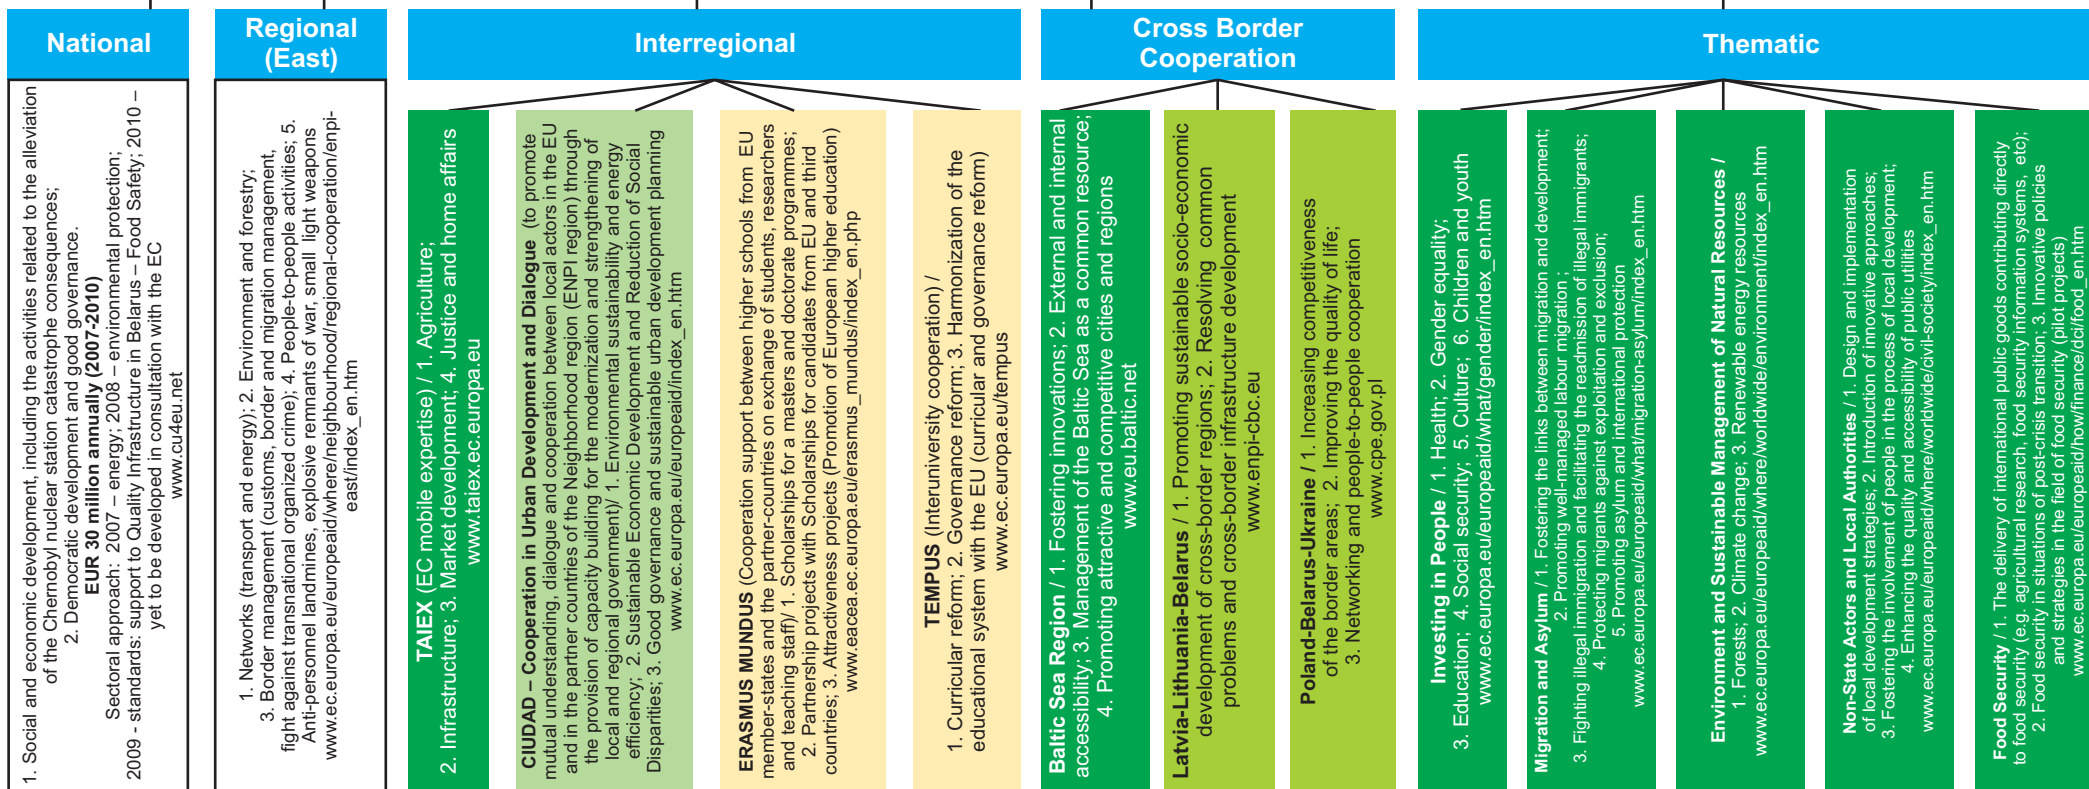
National

Regional (East)

Interregional

Cross Border Cooperation

Thematic

1. Social and economic development, including the activities related to the alleviation of the Chernobyl nuclear station catastrophe consequences;
2. Democratic development and good governance.
EUR 30 million annually (2007-2010)
Sectoral approach: 2007 – energy; 2008 – environmental protection;
2009 - standards: support to Quality Infrastructure in Belarus – Food Safety; 2010 – yet to be developed in consultation with the EC
www.cu4eu.net

1. Networks (transport and energy); 2. Environment and forestry;
3. Border management (customs, border and migration management, fight against transnational organized crime); 4. People-to-people activities; 5. Anti-personnel landmines, explosive remnants of war, small light weapons
www.ec.europa.eu/europeaid/where/neighbourhood/regional-cooperation/enpi-east/index_en.htm

TAIEX (EC mobile expertise) / 1. Agriculture;
2. Infrastructure; 3. Market development; 4. Justice and home affairs
www.taiex.ec.europa.eu

CIUDAD – Cooperation in Urban Development and Dialogue (to promote mutual understanding, dialogue and cooperation between local actors in the EU and in the partner countries of the Neighborhood region (ENPI region) through the provision of capacity building for the modernization and strengthening of local and regional government)/ 1. Environmental sustainability and energy efficiency; 2. Sustainable Economic Development and Reduction of Social Disparities; 3. Good governance and sustainable urban development planning
www.ec.europa.eu/europeaid/index_en.htm

ERASMUS MUNDUS (Cooperation support between higher schools from EU member-states and the partner-countries on exchange of students, researchers and teaching staff) 1. Scholarships for a masters and doctorate programmes;
2. Partnership projects with Scholarships for candidates from EU and third countries; 3. Attractiveness projects (Promotion of European higher education)
www.eacea.ec.europa.eu/erasmus_mundus/index_en.php

TEMPUS (Interuniversity cooperation) /
1. Curricular reform; 2. Governance reform; 3. Harmonization of the educational system with the EU (curricular and governance reform)
www.ec.europa.eu/tempus

Baltic Sea Region / 1. Fostering innovations; 2. External and internal accessibility; 3. Management of the Baltic Sea as a common resource;
4. Promoting attractive and competitive cities and regions
www.eu.baltic.net

Latvia-Lithuania-Belarus / 1. Promoting sustainable socio-economic development of cross-border regions; 2. Resolving common problems and cross-border infrastructure development
www.enpi-cbc.eu

Poland-Belarus-Ukraine / 1. Increasing competitiveness of the border areas; 2. Improving the quality of life;
3. Networking and people-to-people cooperation
www.cpe.gov.pl

Investing in People / 1. Health; 2. Gender equality;
3. Education; 4. Social security; 5. Culture; 6. Children and youth
www.ec.europa.eu/europeaid/what/gender/index_en.htm

Migration and Asylum / 1. Fostering the links between migration and development;
2. Promoting well-managed labour migration;
3. Fighting illegal immigration and facilitating the readmission of illegal immigrants;
4. Protecting migrants against exploitation and exclusion;
5. Promoting asylum and international protection
www.ec.europa.eu/europeaid/what/migration-asylum/index_en.htm

Environment and Sustainable Management of Natural Resources /
1. Forests; 2. Climate change; 3. Renewable energy resources
www.ec.europa.eu/europeaid/where/worldwide/environment/index_en.htm

Non-State Actors and Local Authorities / 1. Design and implementation of local development strategies; 2. Introduction of innovative approaches;
3. Fostering the involvement of people in the process of local development;
4. Enhancing the quality and accessibility of public utilities
www.ec.europa.eu/europeaid/where/worldwide/civil-society/index_en.htm

Food Security / 1. The delivery of international public goods contributing directly to food security (e.g. agricultural research, food security information systems, etc);
2. Food security in situations of post-crisis transition; 3. Innovative policies and strategies in the field of food security (pilot projects)
www.ec.europa.eu/europeaid/how/finance/dci/food_en.htm